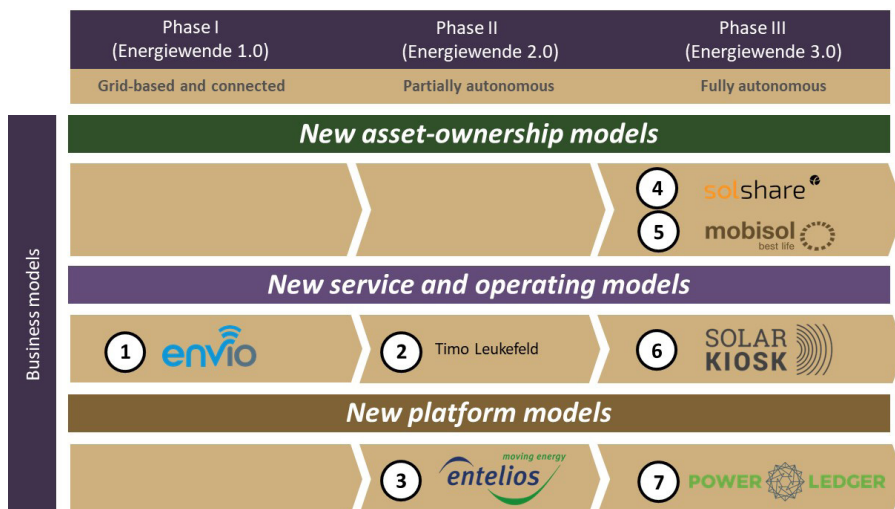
Phase I
(Energiewende 1.0)

Grid-based and connected

Phase II
(Energiewende 2.0)

Partially autonomous

Phase III
(Energiewende 3.0)

Fully autonomous

Business models

New asset-ownership models

4 solshare

5 mobisol best life

New service and operating models

1 envio

2 Timo Leukefeld

6 SOLAR KIOSK

New platform models

3 entelios moving energy

7 POWER LEDGER